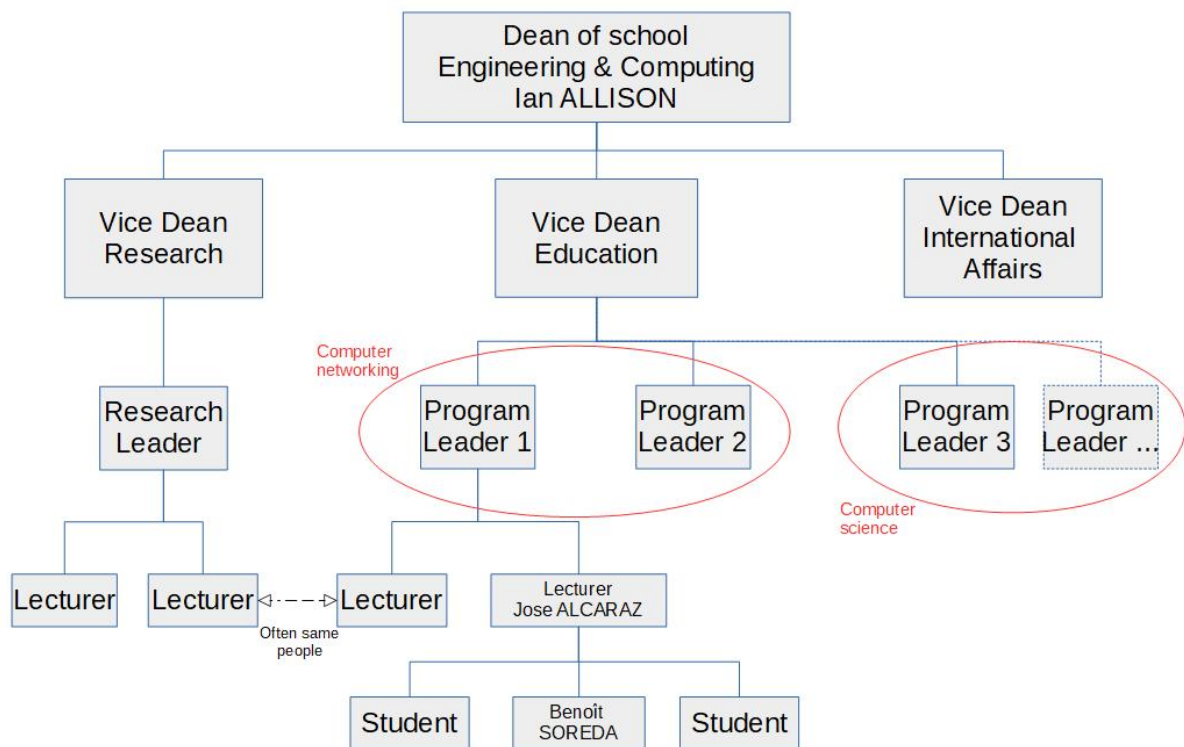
Dean of school
Engineering & Computing
Ian ALLISON

Vice Dean
Research

Vice Dean
Education

Vice Dean
International
Affairs

Computer
networking

Research
Leader

Program
Leader 1

Program
Leader 2

Program
Leader 3

Program
Leader ...

Computer
science

Lecturer

Lecturer

Lecturer

Lecturer
Jose ALCARAZ

Often same
people

Student

Benoît
SOREDA

Student